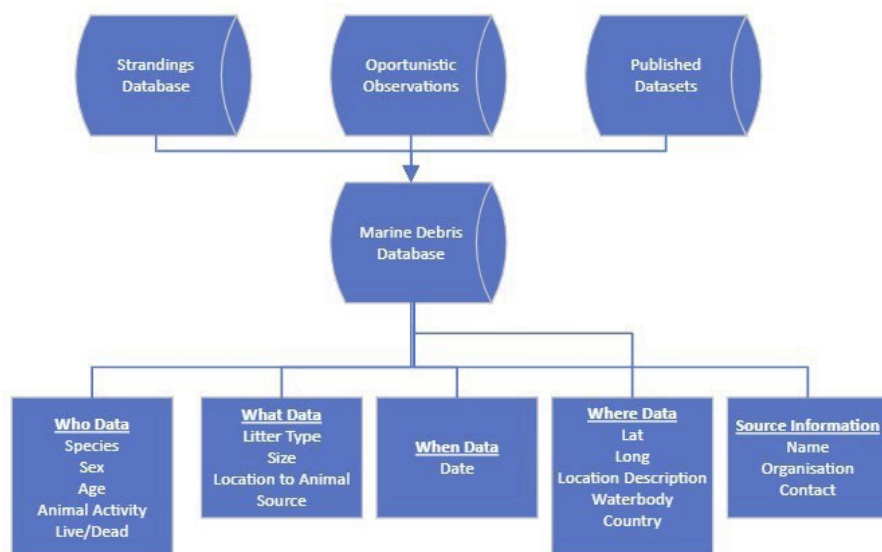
Strandings Database

Oportunistic Observations

Published Datasets

Marine Debris Database

Who Data
Species
Sex
Age
Animal Activity
Live/Dead

What Data
Litter Type
Size
Location to Animal
Source

When Data
Date

Where Data
Lat
Long
Location Description
Waterbody
Country

Source Information
Name
Organisation
Contact